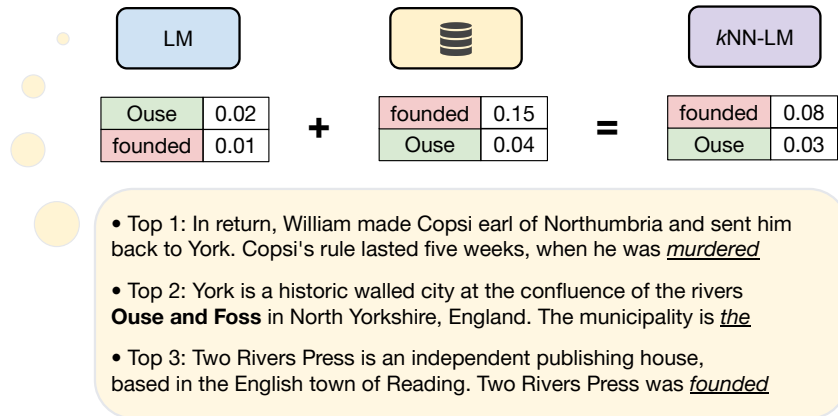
LM

| Ouse | 0.02 |
|---|---|
| founded | 0.01 |

+

| founded | 0.15 |
|---|---|
| Ouse | 0.04 |

=

*k*NN-LM

| founded | 0.08 |
|---|---|
| Ouse | 0.03 |

• Top 1: In return, William made Copsi earl of Northumbria and sent him back to York. Copsi's rule lasted five weeks, when he was *murdered*

• Top 2: York is a historic walled city at the confluence of the rivers **Ouse and Foss** in North Yorkshire, England. The municipality is *the*

• Top 3: Two Rivers Press is an independent publishing house, based in the English town of Reading. Two Rivers Press was *founded*